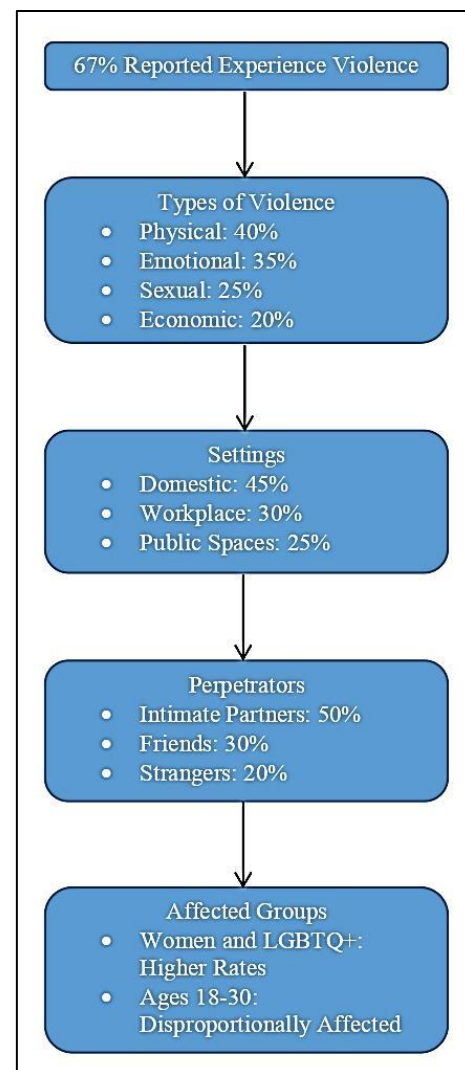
67% Reported Experience Violence

Types of Violence
- Physical: 40%
- Emotional: 35%
- Sexual: 25%
- Economic: 20%

Settings
- Domestic: 45%
- Workplace: 30%
- Public Spaces: 25%

Perpetrators
- Intimate Partners: 50%
- Friends: 30%
- Strangers: 20%

Affected Groups
- Women and LGBTQ+: Higher Rates
- Ages 18-30: Disproportionally Affected